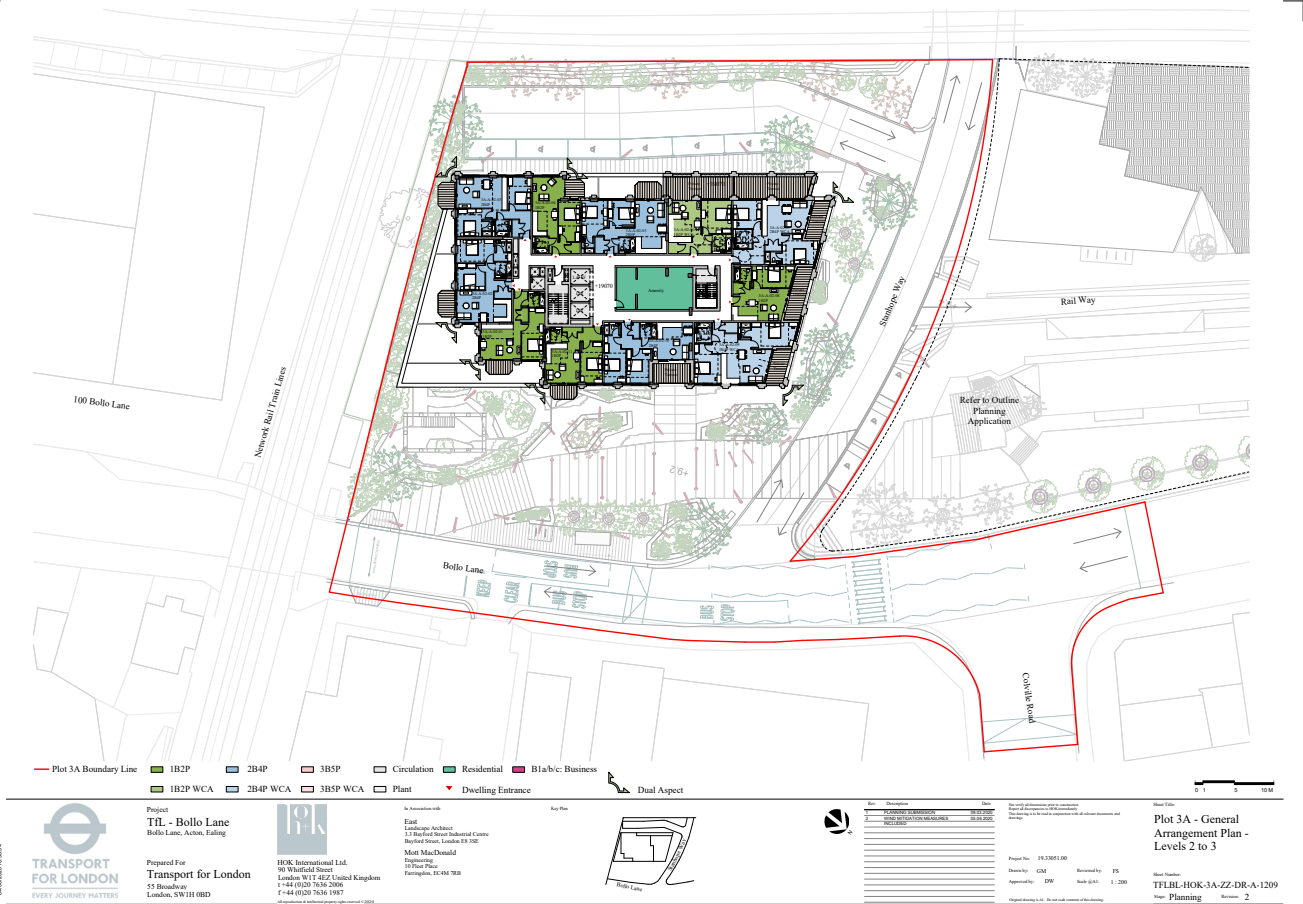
100 Bollo Lane

Network Rail Train Lines

Bollo Lane

Stanhope Way

Rail Way

Refer to Outline Planning Application

Colville Road

Amenity

+19070

+92

BUS STOP

Plot 3A Boundary Line
1B2P
2B4P
3B5P
Circulation
Residential
B1a/b/c: Business
1B2P WCA
2B4P WCA
3B5P WCA
Plant
Dwelling Entrance
Dual Aspect

0 1 5 10 M

TRANSPORT FOR LONDON
EVERY JOURNEY MATTERS

Project
TfL - Bollo Lane
Bollo Lane, Acton, Ealing

Prepared For
Transport for London
55 Broadway
London, SW1H 0BD

HOK International Ltd.
90 Whitfield Street
London W1T 4EZ United Kingdom
t +44 (0)20 7636 2006
f +44 (0)20 7636 1987

In Association with

East
Landscape Architect
3.3 Bayford Street Industrial Centre
Bayford Street, London E8 3SE

Mott MacDonald
Engineering
10 Fleet Place
Farringdon, EC4M 7RB

Key Plan

Bollo Lane

| Rev. | Description | Date |
|---|---|---|
| 1 | PLANNING SUBMISSION | 06.03.2020 |
| 2 | WIND MITIGATION MEASURES INCLUDED | 03.09.2020 |

Project No: 19.33051.00
Drawn by: GM
Reviewed by: FS
Approved by: DW
Scale @A1: 1 : 200

Sheet Title:
Plot 3A - General Arrangement Plan - Levels 2 to 3

Sheet Number:
TFLBL-HOK-3A-ZZ-DR-A-1209
Stage: Planning
Revision: 2